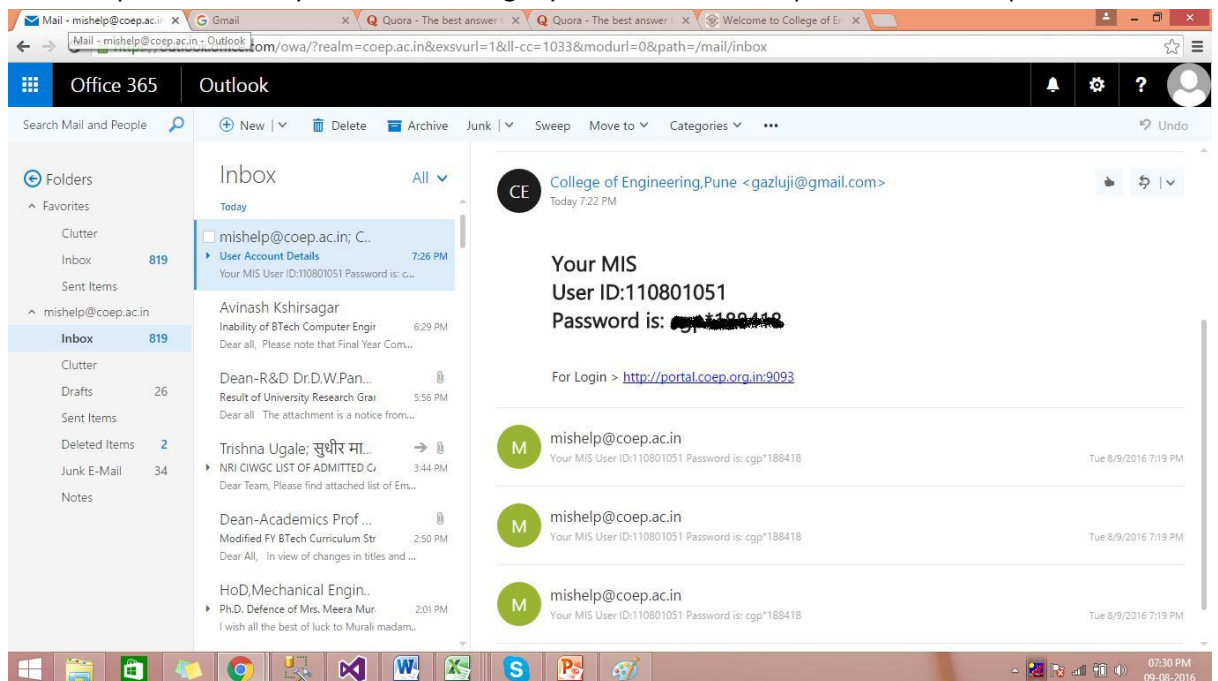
Mail - mishelp@coep.ac.in × G Gmail × Quora - The best answer × Quora - The best answer × Welcome to College of En ×

Mail - mishelp@coep.ac.in - Outlook .com/owa/?realm=coep.ac.in&exsvurl=1&ll-cc=1033&modurl=0&path=/mail/inbox

Office 365 Outlook

Search Mail and People

New | Delete Archive Junk | Sweep Move to Categories ••• Undo

Folders
Favorites
Clutter
Inbox 819
Sent Items
mishelp@coep.ac.in
Inbox 819
Clutter
Drafts 26
Sent Items
Deleted Items 2
Junk E-Mail 34
Notes

Inbox All
Today

mishelp@coep.ac.in; C..
User Account Details 7:26 PM
Your MIS User ID:110801051 Password is: c...

Avinash Kshirsagar
Inability of BTech Computer Engir 6:29 PM
Dear all, Please note that Final Year Com...

Dean-R&D Dr.D.W.Pan...
Result of University Research Grai 5:56 PM
Dear all The attachment is a notice from...

Trishna Ugale; सुधीर मा..
NRI CIWGC LIST OF ADMITTED C 3:44 PM
Dear Team, Please find attached list of Em...

Dean-Academics Prof ...
Modified FY BTech Curriculum Str 2:50 PM
Dear All, In view of changes in titles and ...

HoD,Mechanical Engin..
Ph.D. Defence of Mrs. Meera Mur 2:01 PM
I wish all the best of luck to Murali madam..

CE College of Engineering,Pune <gazluji@gmail.com>
Today 7:22 PM

Your MIS
User ID:110801051
Password is: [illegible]

For Login > http://portal.coep.org.in:9093

M mishelp@coep.ac.in
Your MIS User ID:110801051 Password is: cgp*188418 Tue 8/9/2016 7:19 PM

M mishelp@coep.ac.in
Your MIS User ID:110801051 Password is: cgp*188418 Tue 8/9/2016 7:19 PM

M mishelp@coep.ac.in
Your MIS User ID:110801051 Password is: cgp*188418 Tue 8/9/2016 7:19 PM

07:30 PM
09-08-2016